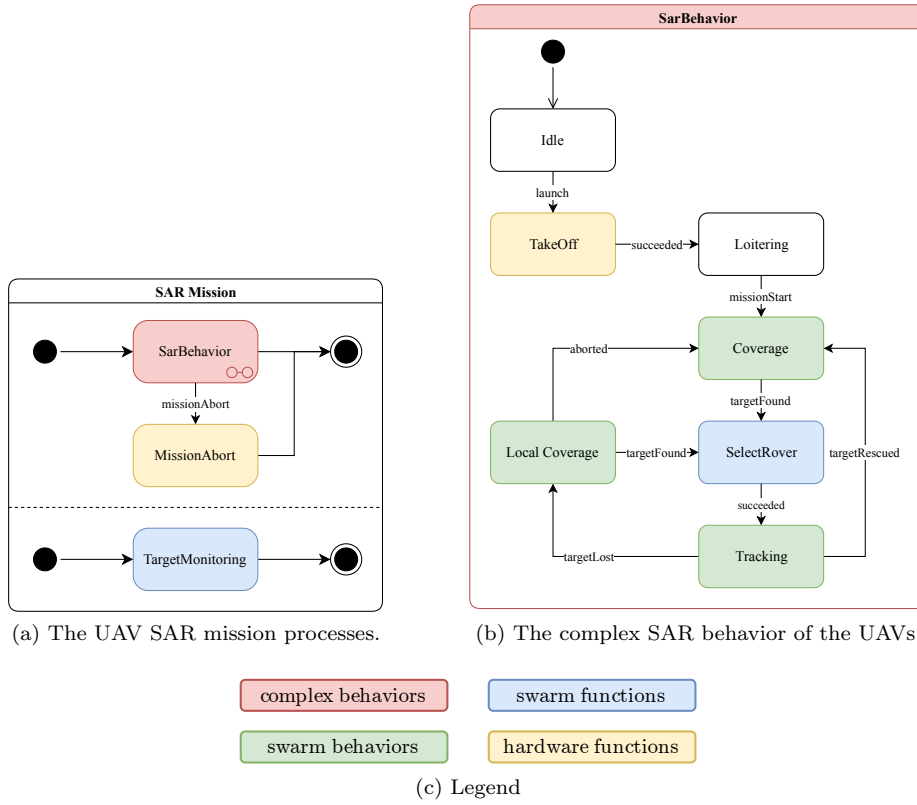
SAR Mission

SarBehavior

missionAbort

MissionAbort

TargetMonitoring

(a) The UAV SAR mission processes.

SarBehavior

Idle

launch

TakeOff

succeeded

Loitering

missionStart

aborted

Coverage

targetFound

Local Coverage

targetFound

SelectRover

targetRescued

succeeded

targetLost

Tracking

(b) The complex SAR behavior of the UAVs

complex behaviors

swarm functions

swarm behaviors

hardware functions

(c) Legend